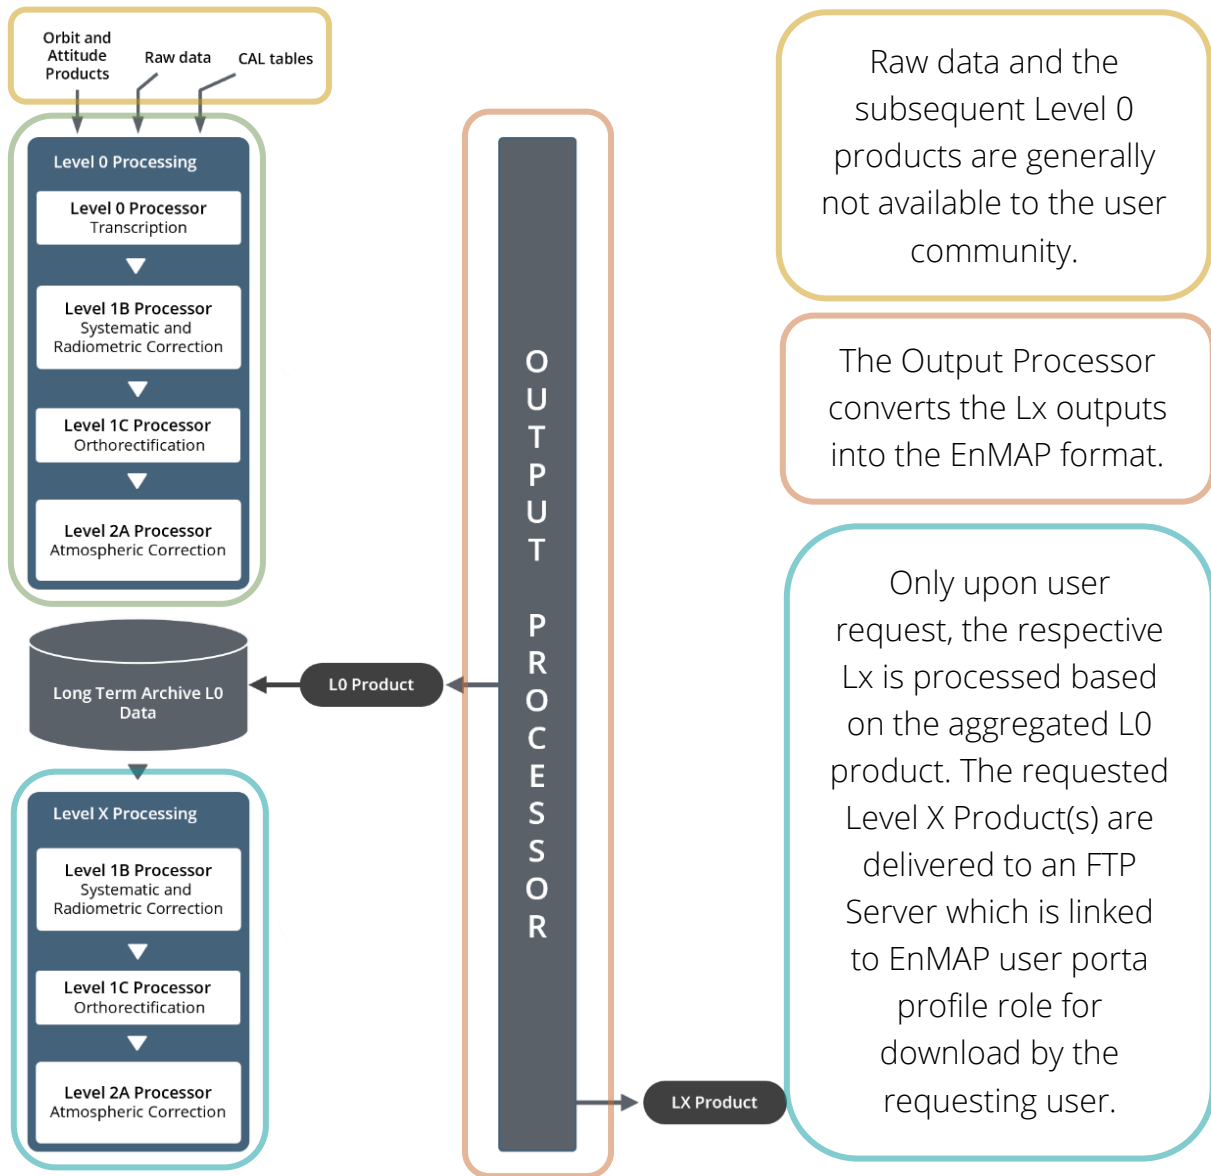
Orbit and Attitude Products

Raw data

CAL tables

Level 0 Processing

Level 0 Processor
Transcription

Level 1B Processor
Systematic and Radiometric Correction

Level 1C Processor
Orthorectification

Level 2A Processor
Atmospheric Correction

Long Term Archive L0 Data

L0 Product

Level X Processing

Level 1B Processor
Systematic and Radiometric Correction

Level 1C Processor
Orthorectification

Level 2A Processor
Atmospheric Correction

OUTPUT PROCESSOR

LX Product

Raw data and the subsequent Level 0 products are generally not available to the user community.

The Output Processor converts the Lx outputs into the EnMAP format.

Only upon user request, the respective Lx is processed based on the aggregated L0 product. The requested Level X Product(s) are delivered to an FTP Server which is linked to EnMAP user porta profile role for download by the requesting user.